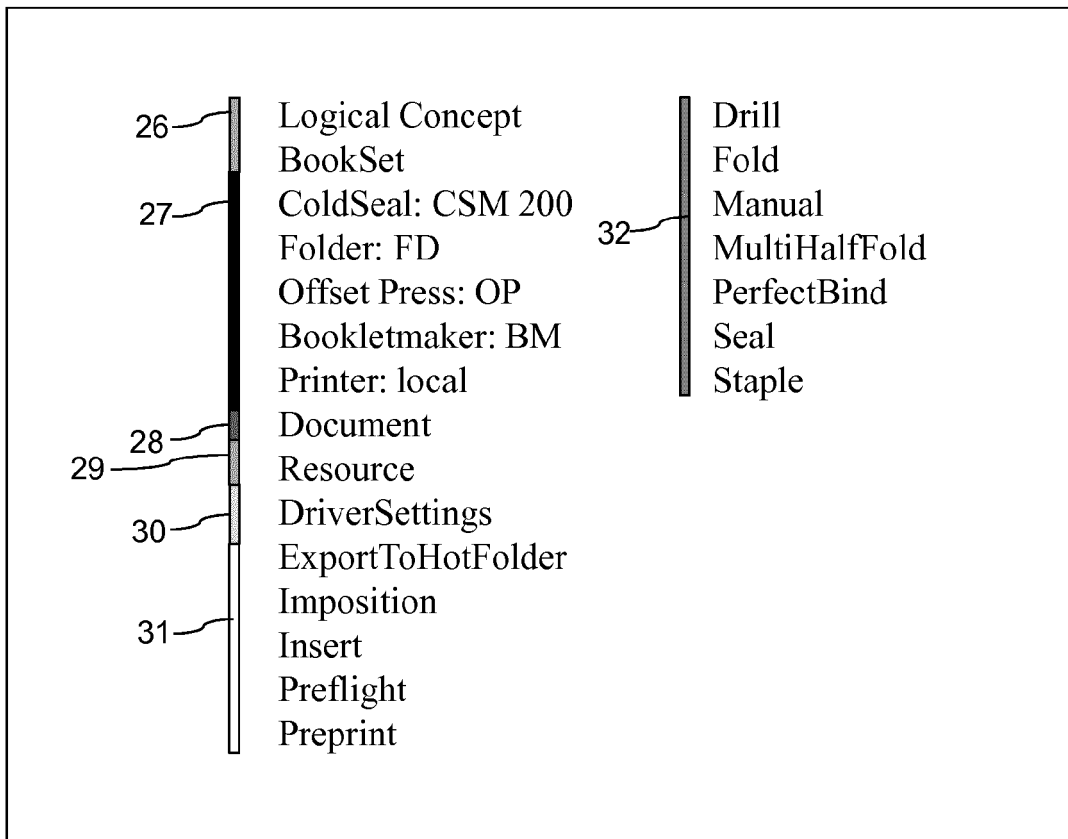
26
Logical Concept
BookSet
27
ColdSeal: CSM 200
Folder: FD
Offset Press: OP
Bookletmaker: BM
Printer: local
28
Document
29
Resource
30
DriverSettings
ExportToHotFolder
Imposition
31
Insert
Preflight
Preprint

Drill
Fold
32
Manual
MultiHalfFold
PerfectBind
Seal
Staple